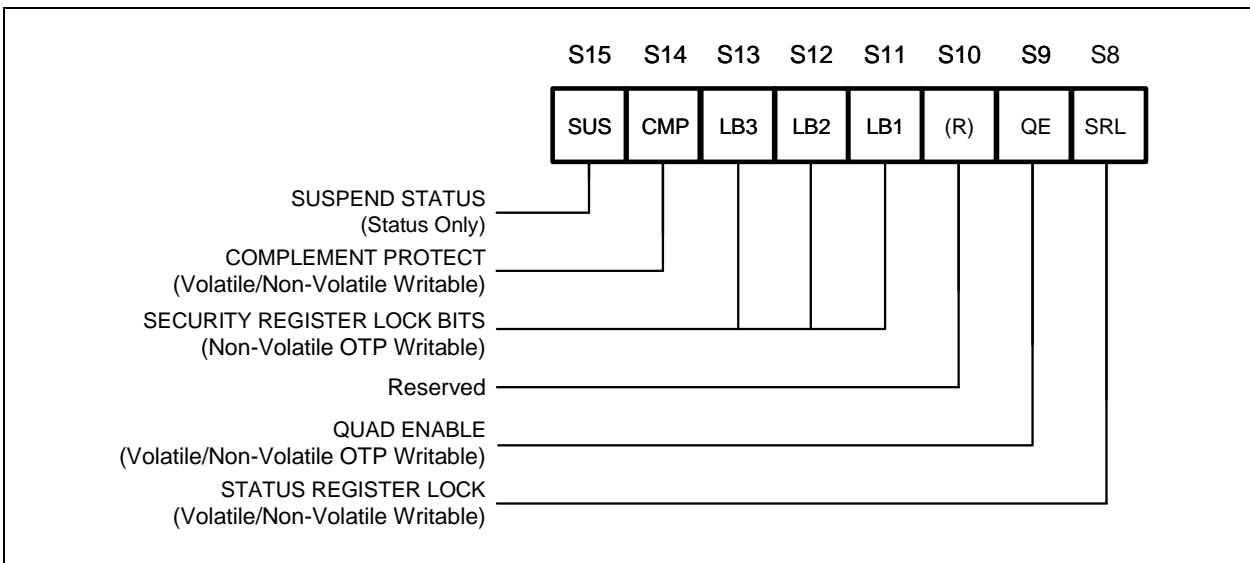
| S15 | S14 | S13 | S12 | S11 | S10 | S9 | S8 |
|---|---|---|---|---|---|---|---|
| SUS | CMP | LB3 | LB2 | LB1 | (R) | QE | SRL |

SUSPEND STATUS
(Status Only)

COMPLEMENT PROTECT
(Volatile/Non-Volatile Writable)

SECURITY REGISTER LOCK BITS
(Non-Volatile OTP Writable)

Reserved

QUAD ENABLE
(Volatile/Non-Volatile OTP Writable)

STATUS REGISTER LOCK
(Volatile/Non-Volatile Writable)